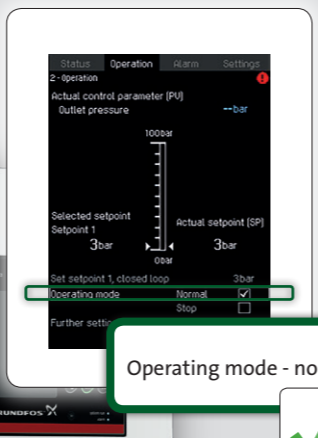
Status Operation Alarm Settings
2 - Operation

Actual control parameter (PV)
Outlet pressure --bar

100bar

0bar

Selected setpoint
Setpoint 1
3bar

Actual setpoint (SP)
3bar

Set setpoint 1, closed loop 3bar
Operating mode Normal
Stop
Further setti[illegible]

Operating mode - no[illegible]

RUNDFOS